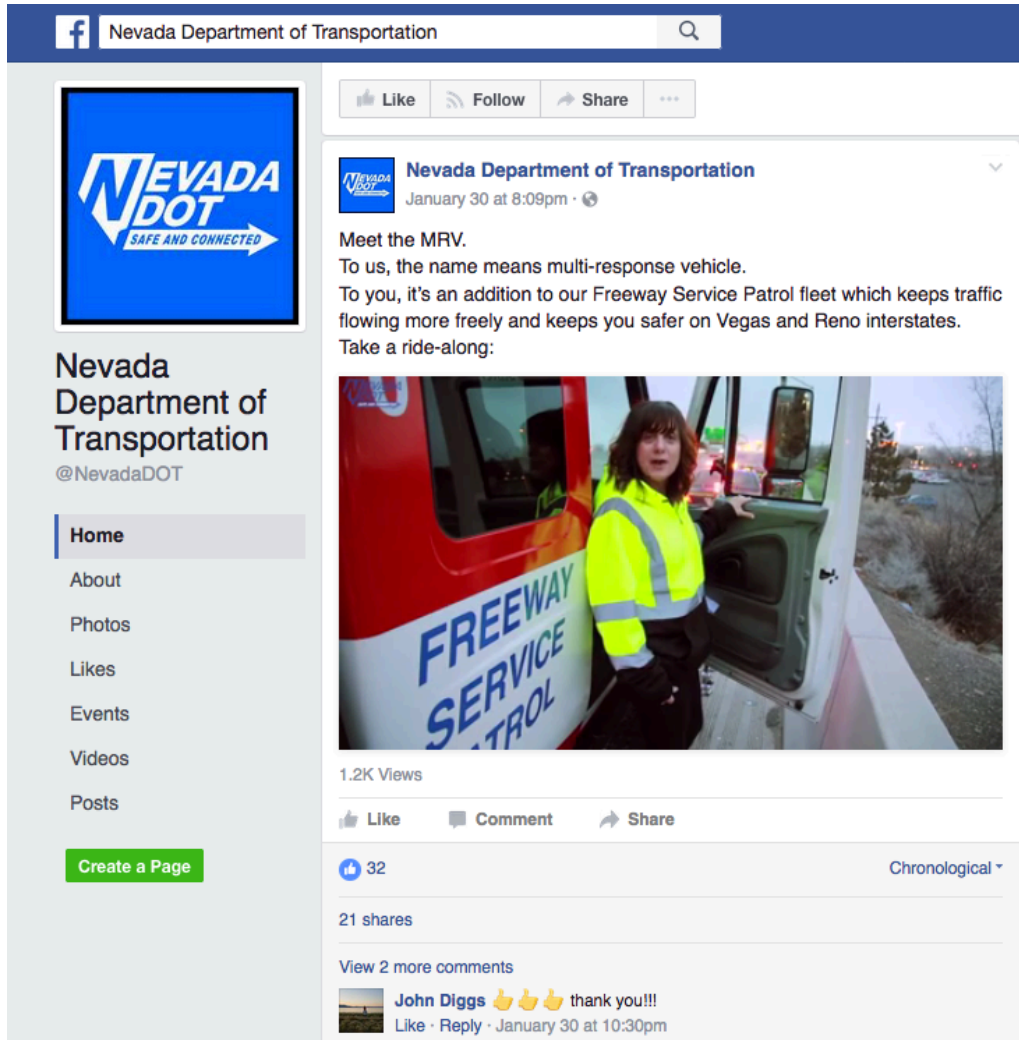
Nevada Department of Transportation

NEVADA DOT SAFE AND CONNECTED

Nevada Department of Transportation
@NevadaDOT

Home
About
Photos
Likes
Events
Videos
Posts

Create a Page

Like
Follow
Share
...

Nevada Department of Transportation
January 30 at 8:09pm ·

Meet the MRV.
To us, the name means multi-response vehicle.
To you, it's an addition to our Freeway Service Patrol fleet which keeps traffic flowing more freely and keeps you safer on Vegas and Reno interstates.
Take a ride-along:

FREEWAY SERVICE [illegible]TROL

1.2K Views

Like
Comment
Share

32
Chronological

21 shares

View 2 more comments

John Diggs 👍👍👍 thank you!!!
Like · Reply · January 30 at 10:30pm